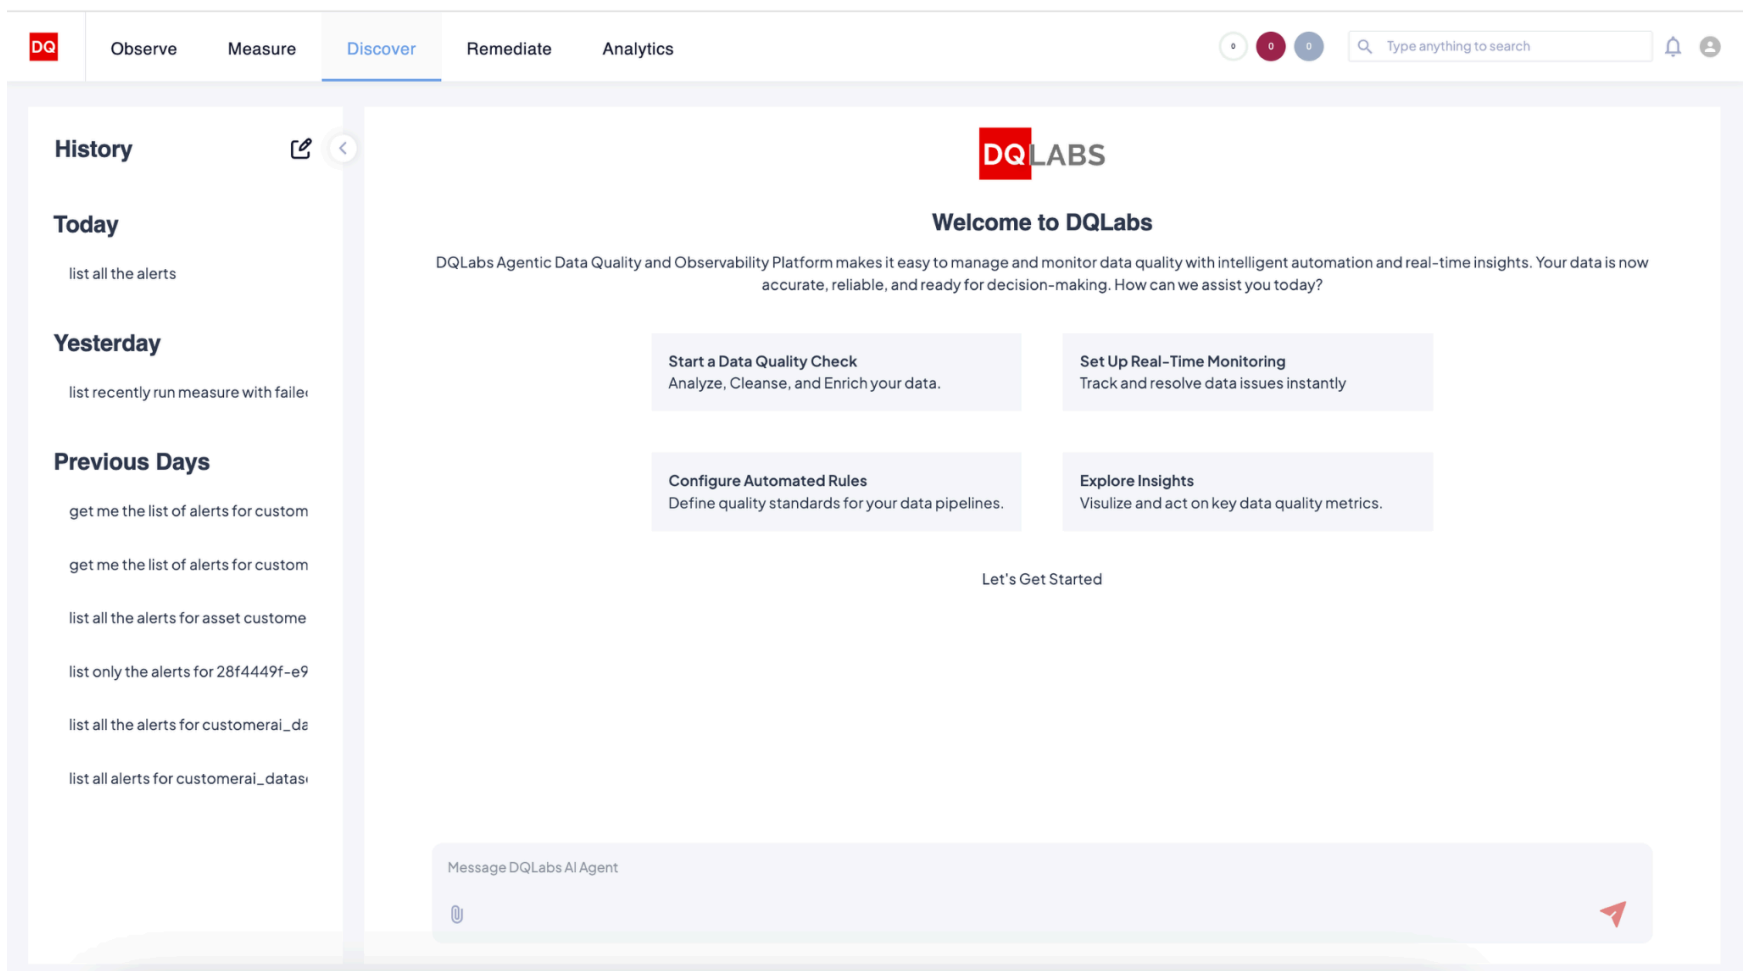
DQ Observe Measure Discover Remediate Analytics

0 0 0

Type anything to search

History

Today

list all the alerts

Yesterday

list recently run measure with faile

Previous Days

get me the list of alerts for custom

get me the list of alerts for custom

list all the alerts for asset custome

list only the alerts for 28f4449f-e9

list all the alerts for customerai_da

list all alerts for customerai_datas

DQLABS

Welcome to DQLabs

DQLabs Agentic Data Quality and Observability Platform makes it easy to manage and monitor data quality with intelligent automation and real-time insights. Your data is now accurate, reliable, and ready for decision-making. How can we assist you today?

Start a Data Quality Check
Analyze, Cleanse, and Enrich your data.

Set Up Real-Time Monitoring
Track and resolve data issues instantly

Configure Automated Rules
Define quality standards for your data pipelines.

Explore Insights
Visulize and act on key data quality metrics.

Let's Get Started

Message DQLabs AI Agent